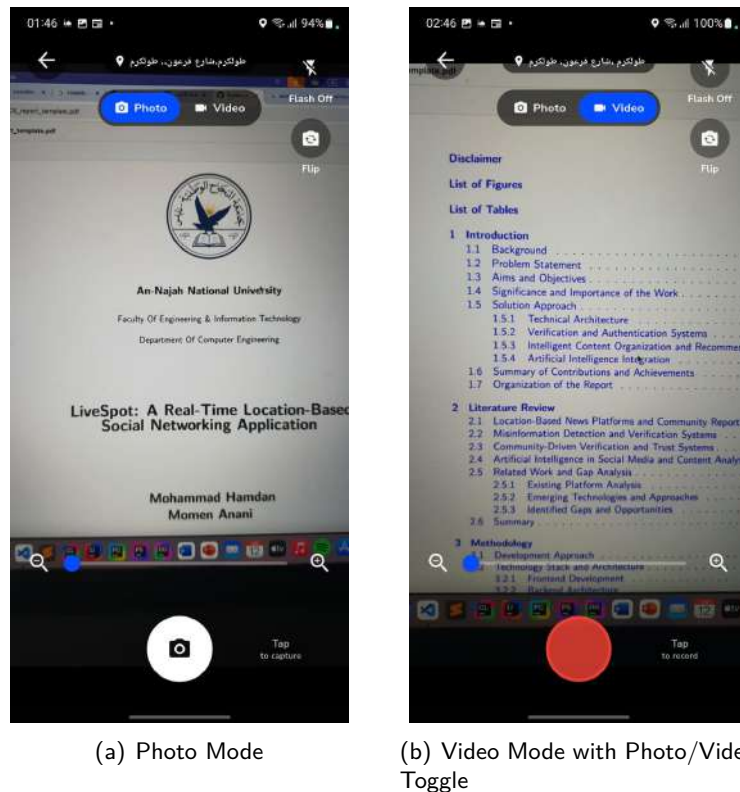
01:46 94%

طولكرم، شارع فرعون، طولكرم

Photo Video

Flash Off

Flip

An-Najah National University

Faculty Of Engineering & Information Technology

Department Of Computer Engineering

LiveSpot: A Real-Time Location-Based Social Networking Application

Mohammad Hamdan
Momen Anani

Tap
to capture

02:46 100%

طولكرم، شارع فرعون، طولكرم

Photo Video

Flash Off

Flip

Disclaimer

List of Figures

List of Tables

1 Introduction
1.1 Background
1.2 Problem Statement
1.3 Aims and Objectives
1.4 Significance and Importance of the Work
1.5 Solution Approach
1.5.1 Technical Architecture
1.5.2 Verification and Authentication Systems
1.5.3 Intelligent Content Organization and Recommen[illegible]
1.5.4 Artificial Intelligence Integration
1.6 Summary of Contributions and Achievements
1.7 Organization of the Report

2 Literature Review
2.1 Location-Based News Platforms and Community Report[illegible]
2.2 Misinformation Detection and Verification Systems
2.3 Community-Driven Verification and Trust Systems
2.4 Artificial Intelligence in Social Media and Content Analy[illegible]
2.5 Related Work and Gap Analysis
2.5.1 Existing Platform Analysis
2.5.2 Emerging Technologies and Approaches
2.5.3 Identified Gaps and Opportunities
2.6 Summary

3 Methodology
3.1 Development Approach
3.2 Technology Stack and Architecture
3.2.1 Frontend Development
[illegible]

Tap
to record

(a) Photo Mode

(b) Video Mode with Photo/Vide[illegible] Toggle